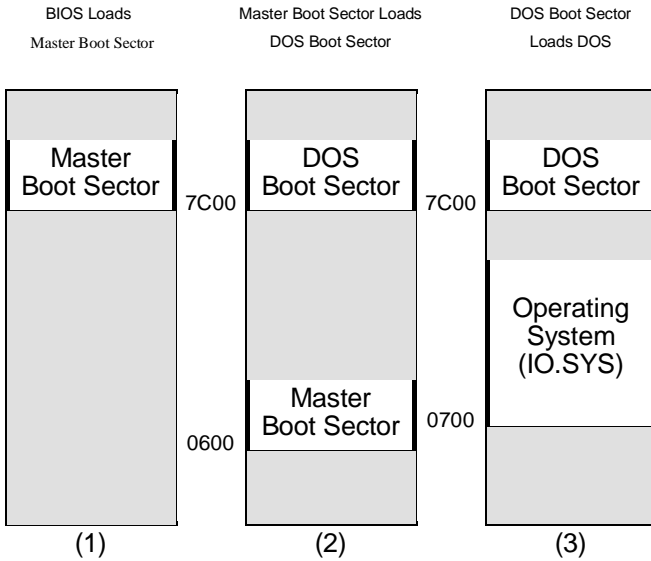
BIOS Loads
Master Boot Sector

Master Boot Sector Loads
DOS Boot Sector

DOS Boot Sector
Loads DOS

Master Boot Sector

7C00

(1)

DOS Boot Sector

Master Boot Sector

0600

(2)

7C00

DOS Boot Sector

Operating System (IO.SYS)

0700

(3)